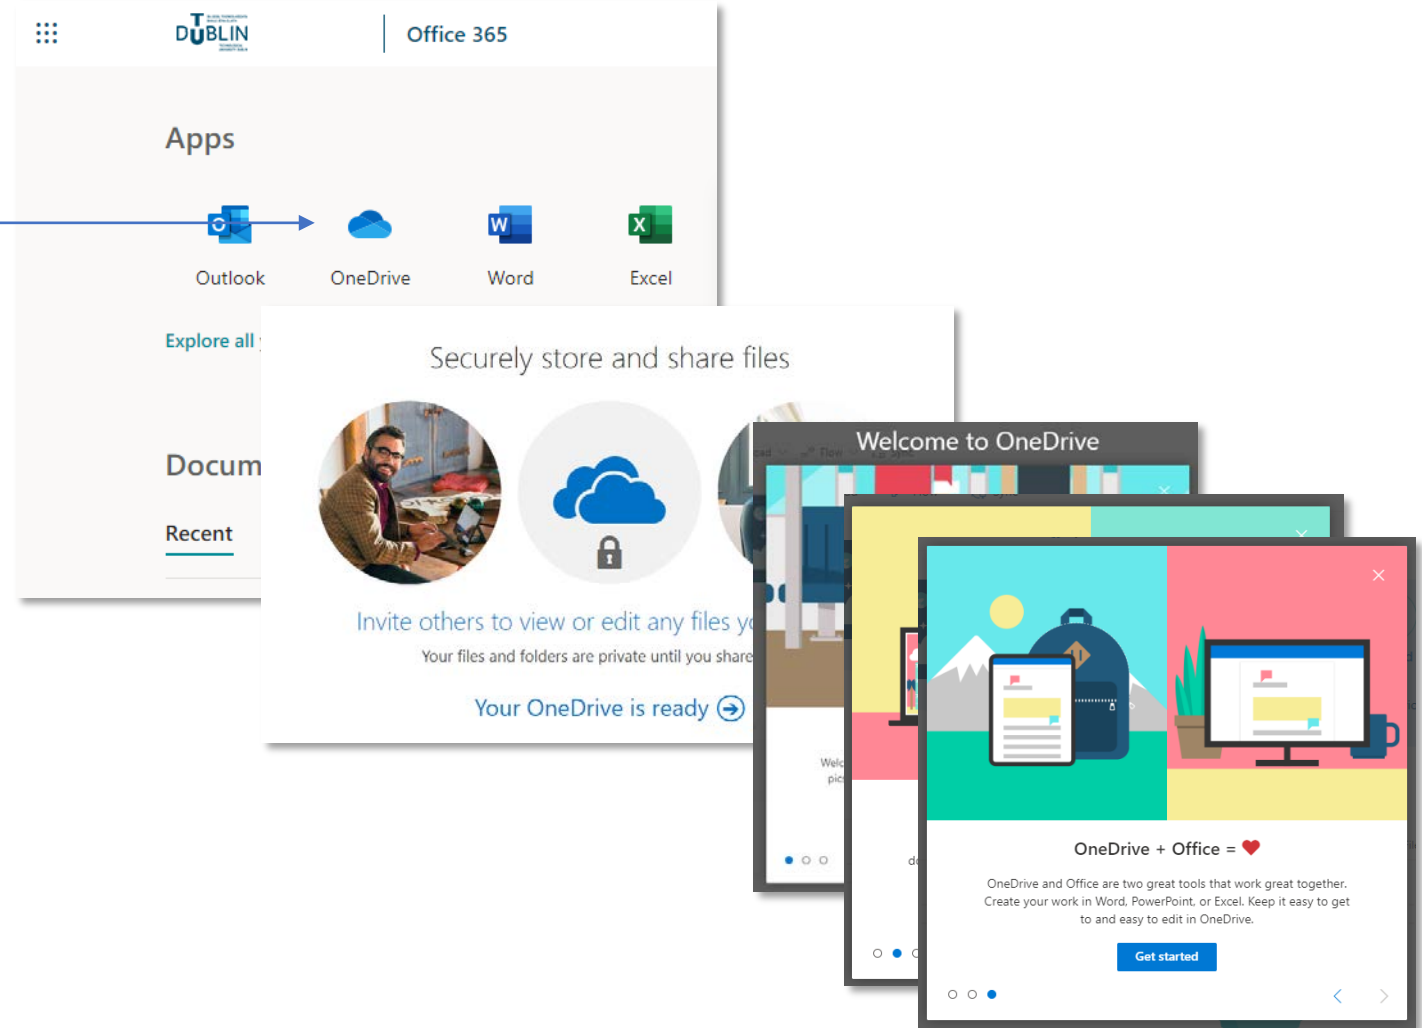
TU DUBLIN

Office 365

Apps

Outlook

OneDrive

Word

Excel

Explore all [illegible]

Docum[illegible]

Recent

Securely store and share files

Invite others to view or edit any files y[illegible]

Your files and folders are private until you share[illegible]

Your OneDrive is ready

Welcome to OneDrive

Welc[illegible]

pic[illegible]

d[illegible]

OneDrive + Office = ❤

OneDrive and Office are two great tools that work great together. Create your work in Word, PowerPoint, or Excel. Keep it easy to get to and easy to edit in OneDrive.

Get started